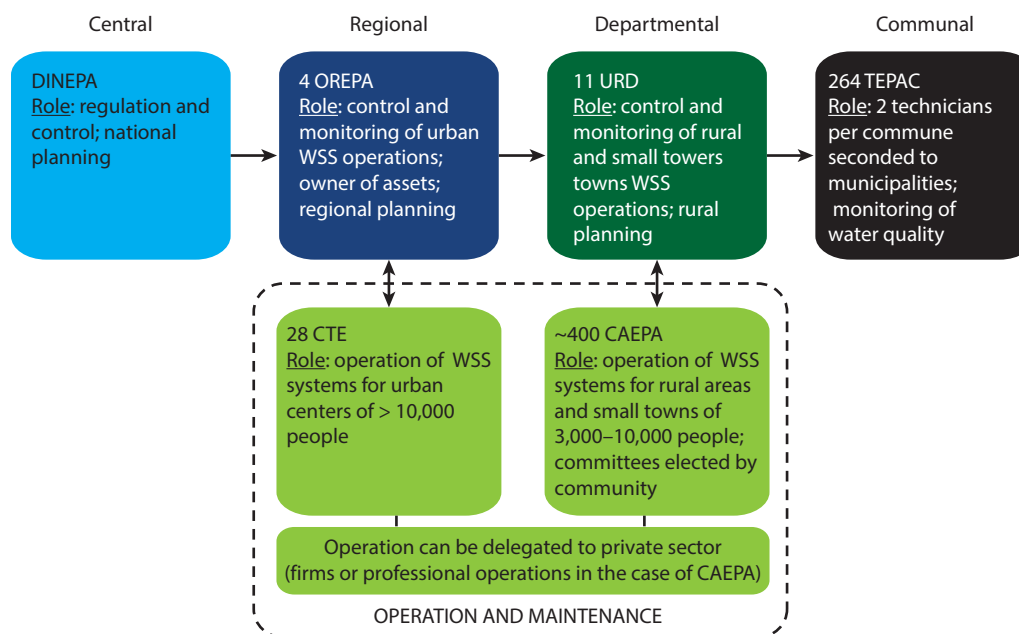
Central

DINEPA
Role: regulation and control; national planning

Regional

4 OREPA
Role: control and monitoring of urban WSS operations; owner of assets; regional planning

Departmental

11 URD
Role: control and monitoring of rural and small towers towns WSS operations; rural planning

Communal

264 TEPAC
Role: 2 technicians per commune seconded to municipalities; monitoring of water quality

28 CTE
Role: operation of WSS systems for urban centers of > 10,000 people

~400 CAEPA
Role: operation of WSS systems for rural areas and small towns of 3,000–10,000 people; committees elected by community

Operation can be delegated to private sector (firms or professional operations in the case of CAEPA)

OPERATION AND MAINTENANCE